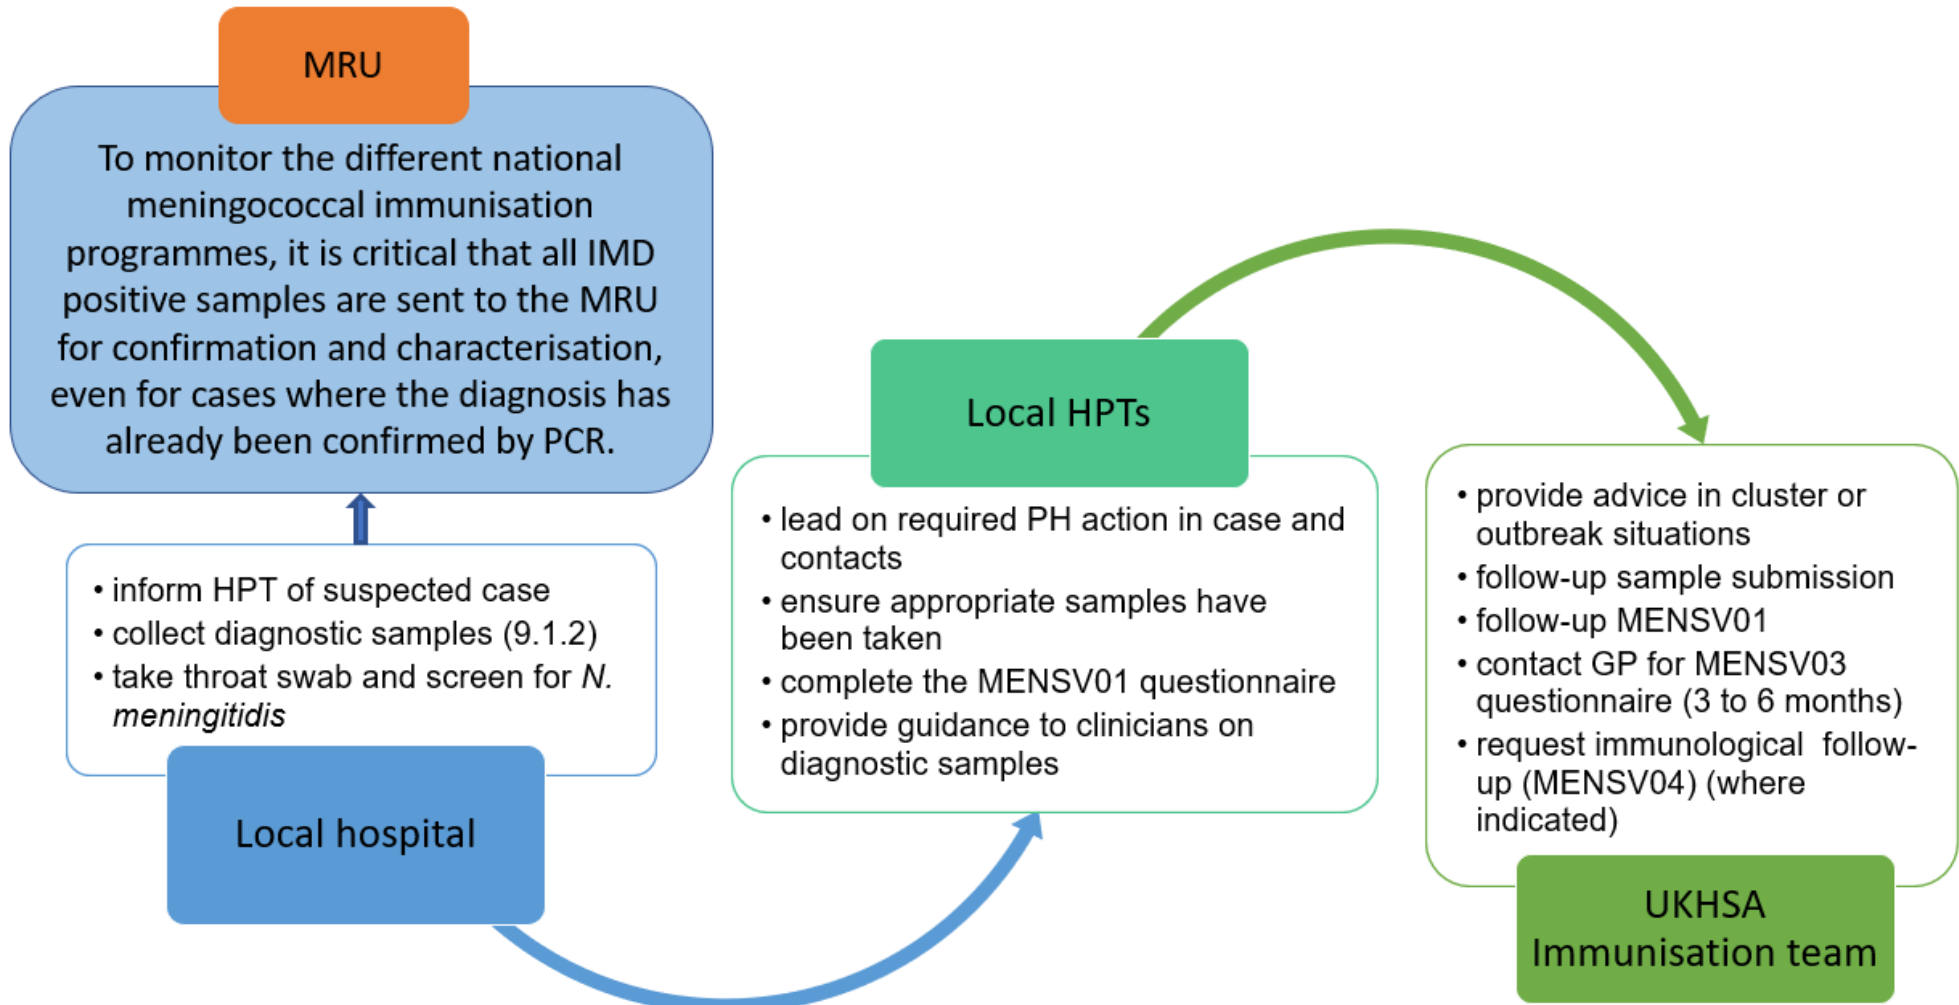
MRU

To monitor the different national meningococcal immunisation programmes, it is critical that all IMD positive samples are sent to the MRU for confirmation and characterisation, even for cases where the diagnosis has already been confirmed by PCR.

• inform HPT of suspected case
• collect diagnostic samples (9.1.2)
• take throat swab and screen for *N. meningitidis*

Local hospital

Local HPTs

• lead on required PH action in case and contacts
• ensure appropriate samples have been taken
• complete the MENSV01 questionnaire
• provide guidance to clinicians on diagnostic samples

• provide advice in cluster or outbreak situations
• follow-up sample submission
• follow-up MENSV01
• contact GP for MENSV03 questionnaire (3 to 6 months)
• request immunological follow-up (MENSV04) (where indicated)

UKHSA Immunisation team